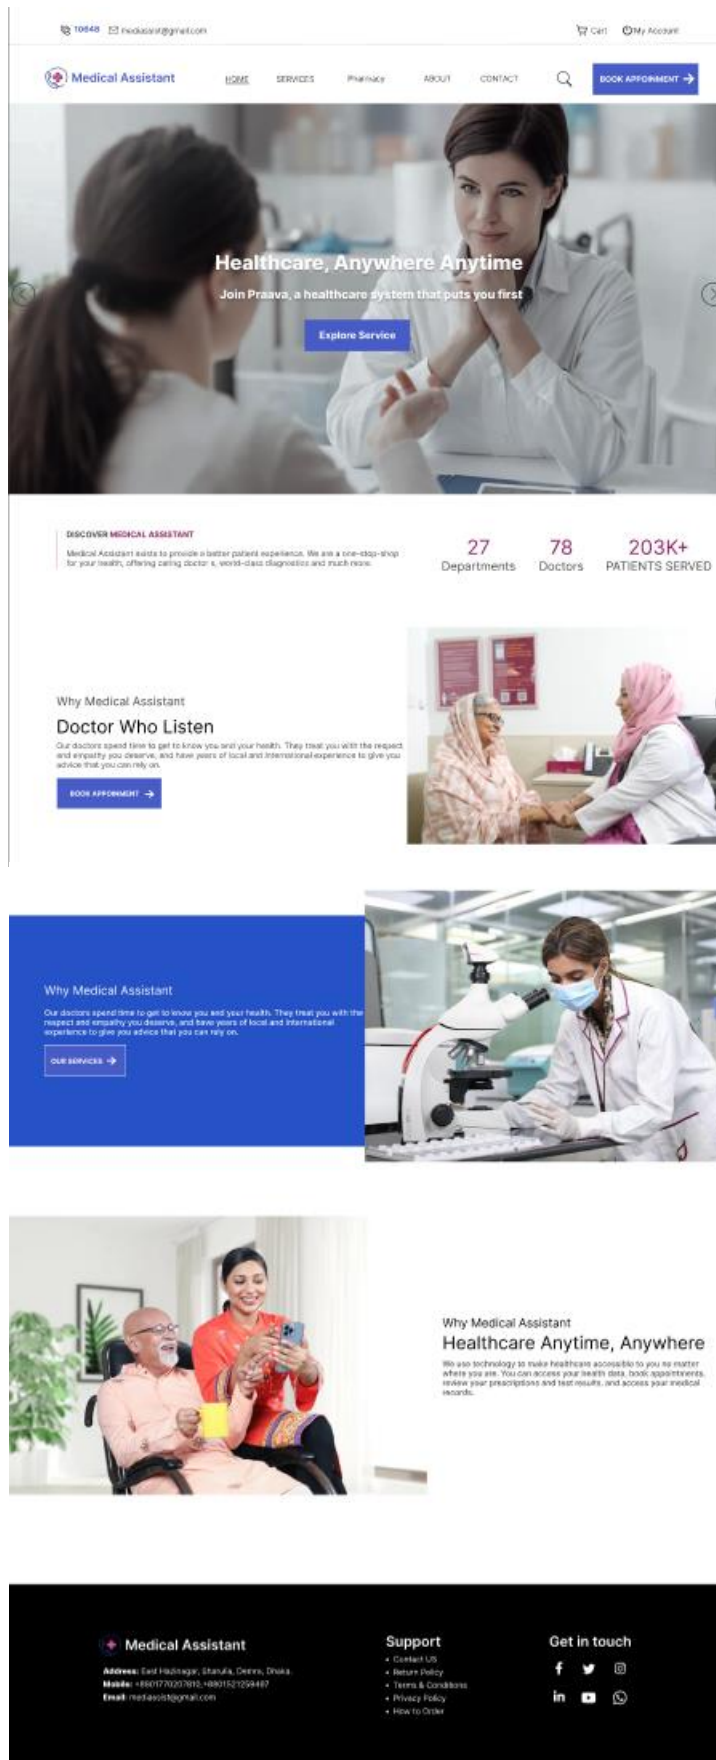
10648 mediasist@gmail.com

Cart My Account

Medical Assistant

HOME SERVICES Pharmacy ABOUT CONTACT

BOOK APPOINMENT

Healthcare, Anywhere Anytime

Join Praava, a healthcare system that puts you first

Explore Service

DISCOVER MEDICAL ASSISTANT

Medical Assistant exists to provide a better patient experience. We are a one-stop-shop for your health, offering caring doctor s, world-class diagnostics and much more.

27 Departments

78 Doctors

203K+ PATIENTS SERVED

Why Medical Assistant

Doctor Who Listen

Our doctors spend time to get to know you and your health. They treat you with the respect and empathy you deserve, and have years of local and international experience to give you advice that you can rely on.

BOOK APPOINMENT

Why Medical Assistant

Our doctors spend time to get to know you and your health. They treat you with the respect and empathy you deserve, and have years of local and international experience to give you advice that you can rely on.

OUR SERVICES

Why Medical Assistant

Healthcare Anytime, Anywhere

We use technology to make healthcare accessible to you no matter where you are. You can access your health data, book appointments, review your prescriptions and test results, and access your medical records.

Medical Assistant

Address: East Hazinagar, Staruta, Demra, Dhaka

Mobile: +8801770207810, +8801521259487

Email: mediasist@gmail.com

Support

• Contact US
• Return Policy
• Terms & Conditions
• Privacy Policy
• How to Order

Get in touch